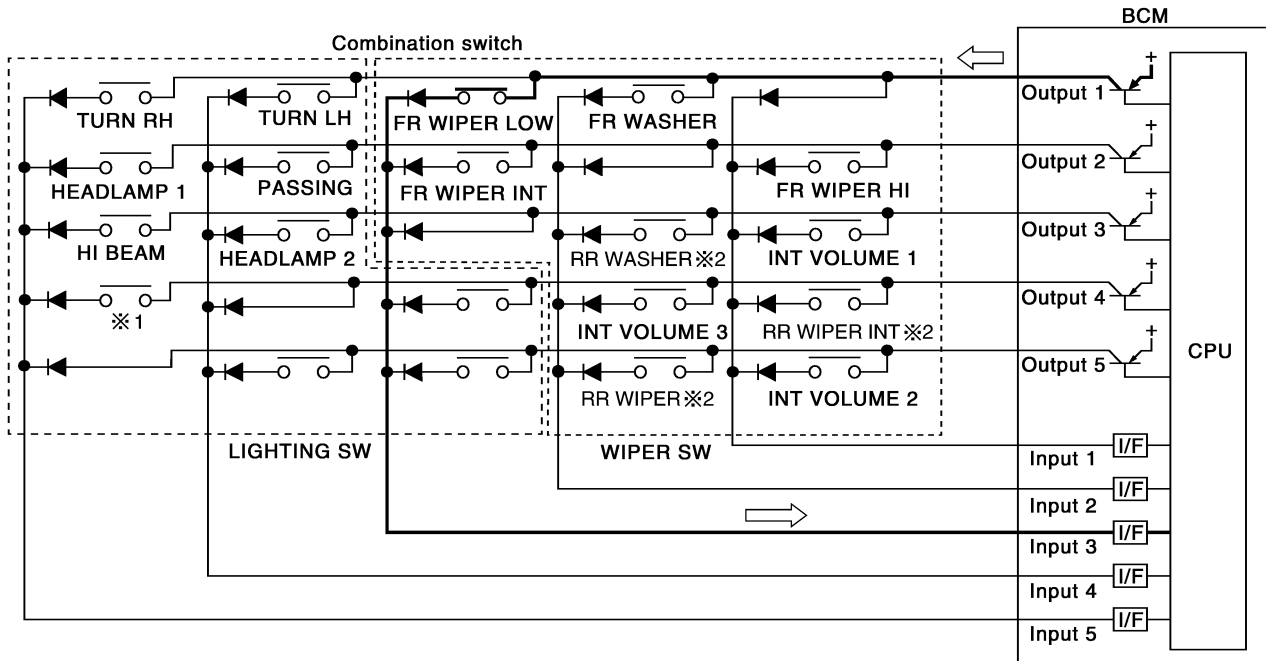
BCM

Combination switch

TURN RH
TURN LH
FR WIPER LOW
FR WASHER
Output 1

HEADLAMP 1
PASSING
FR WIPER INT
FR WIPER HI
Output 2

HI BEAM
HEADLAMP 2
RR WASHER ※2
INT VOLUME 1
Output 3

※1
INT VOLUME 3
RR WIPER INT ※2
Output 4

RR WIPER ※2
INT VOLUME 2
Output 5

CPU

LIGHTING SW
WIPER SW

I/F
Input 1
I/F
Input 2
I/F
Input 3
I/F
Input 4
I/F
Input 5